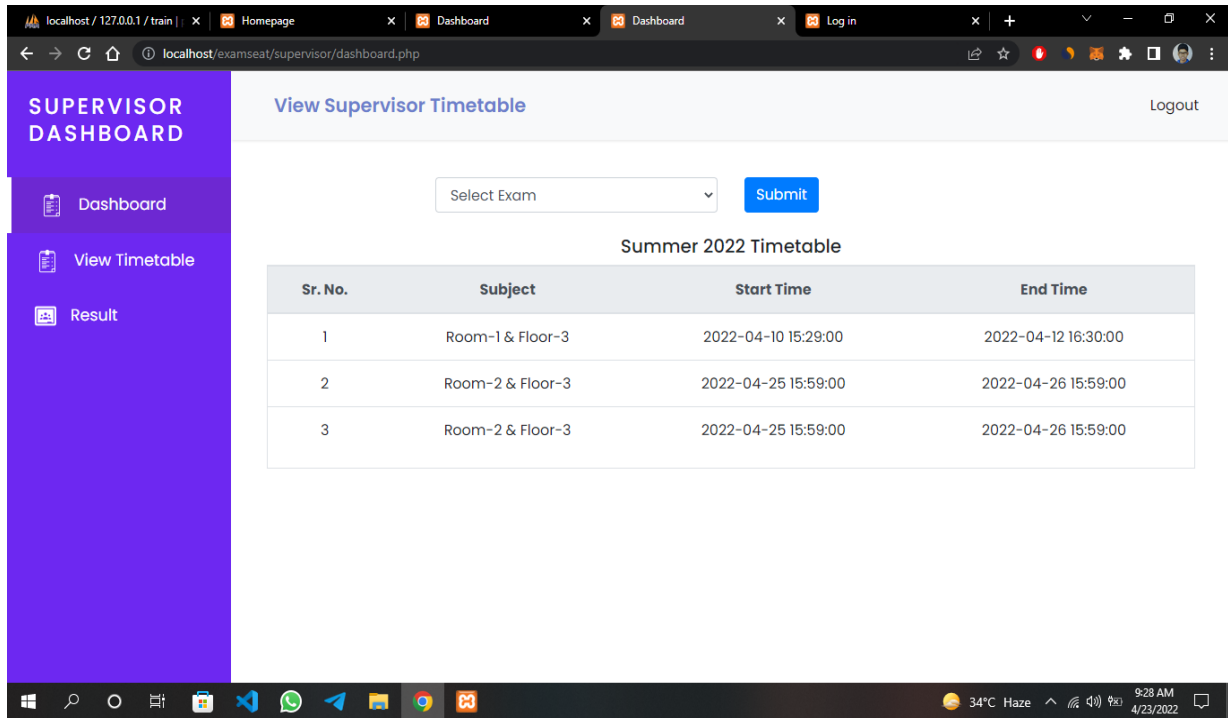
localhost / 127.0.0.1 / train | × Homepage × Dashboard × Dashboard × Log in ×

localhost/examseat/supervisor/dashboard.php

SUPERVISOR DASHBOARD

Dashboard

View Timetable

Result

View Supervisor Timetable

Logout

Select Exam

Submit

Summer 2022 Timetable

| Sr. No. | Subject | Start Time | End Time |
|---|---|---|---|
| 1 | Room-1 & Floor-3 | 2022-04-10 15:29:00 | 2022-04-12 16:30:00 |
| 2 | Room-2 & Floor-3 | 2022-04-25 15:59:00 | 2022-04-26 15:59:00 |
| 3 | Room-2 & Floor-3 | 2022-04-25 15:59:00 | 2022-04-26 15:59:00 |

34°C Haze

9:28 AM
4/23/2022